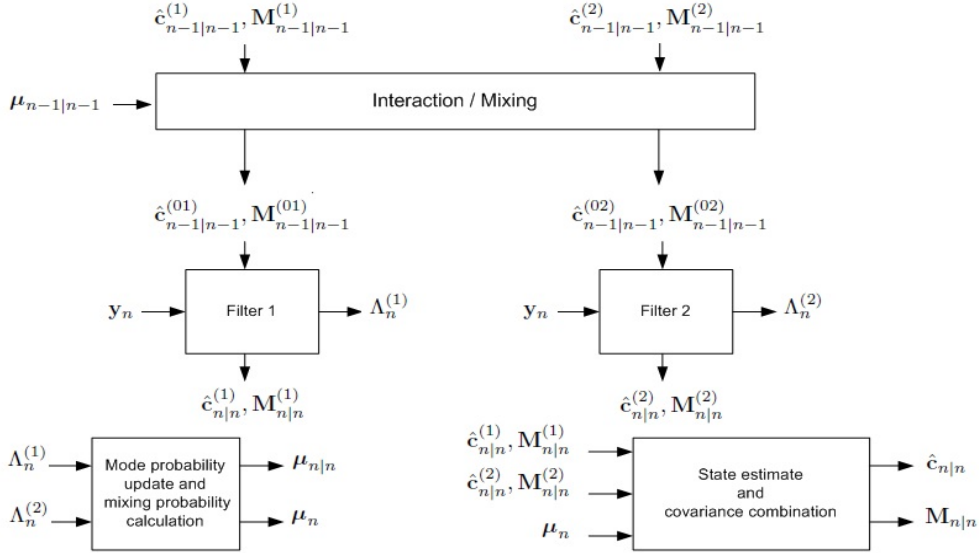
$\hat{\mathbf{c}}^{(1)}_{n-1|n-1}, \mathbf{M}^{(1)}_{n-1|n-1}$

$\hat{\mathbf{c}}^{(2)}_{n-1|n-1}, \mathbf{M}^{(2)}_{n-1|n-1}$

$\boldsymbol{\mu}_{n-1|n-1}$

Interaction / Mixing

$\hat{\mathbf{c}}^{(01)}_{n-1|n-1}, \mathbf{M}^{(01)}_{n-1|n-1}$

$\hat{\mathbf{c}}^{(02)}_{n-1|n-1}, \mathbf{M}^{(02)}_{n-1|n-1}$

$\mathbf{y}_n$

Filter 1

$\Lambda^{(1)}_n$

$\mathbf{y}_n$

Filter 2

$\Lambda^{(2)}_n$

$\hat{\mathbf{c}}^{(1)}_{n|n}, \mathbf{M}^{(1)}_{n|n}$

$\hat{\mathbf{c}}^{(2)}_{n|n}, \mathbf{M}^{(2)}_{n|n}$

$\Lambda^{(1)}_n$

$\Lambda^{(2)}_n$

Mode probability update and mixing probability calculation

$\boldsymbol{\mu}_{n|n}$

$\boldsymbol{\mu}_n$

$\hat{\mathbf{c}}^{(1)}_{n|n}, \mathbf{M}^{(1)}_{n|n}$

$\hat{\mathbf{c}}^{(2)}_{n|n}, \mathbf{M}^{(2)}_{n|n}$

$\boldsymbol{\mu}_n$

State estimate and covariance combination

$\hat{\mathbf{c}}_{n|n}$

$\mathbf{M}_{n|n}$